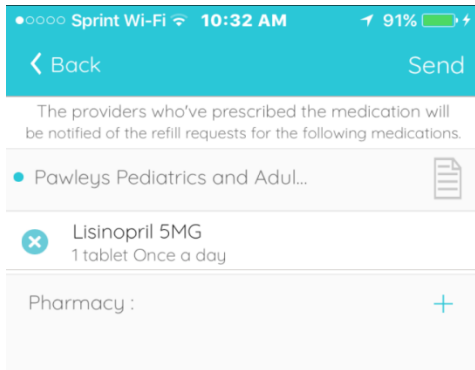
●○○○○ Sprint Wi-Fi 10:32 AM 91%

Back Send

The providers who've prescribed the medication will be notified of the refill requests for the following medications.

Pawleys Pediatrics and Adul...

Lisinopril 5MG
1 tablet Once a day

Pharmacy :